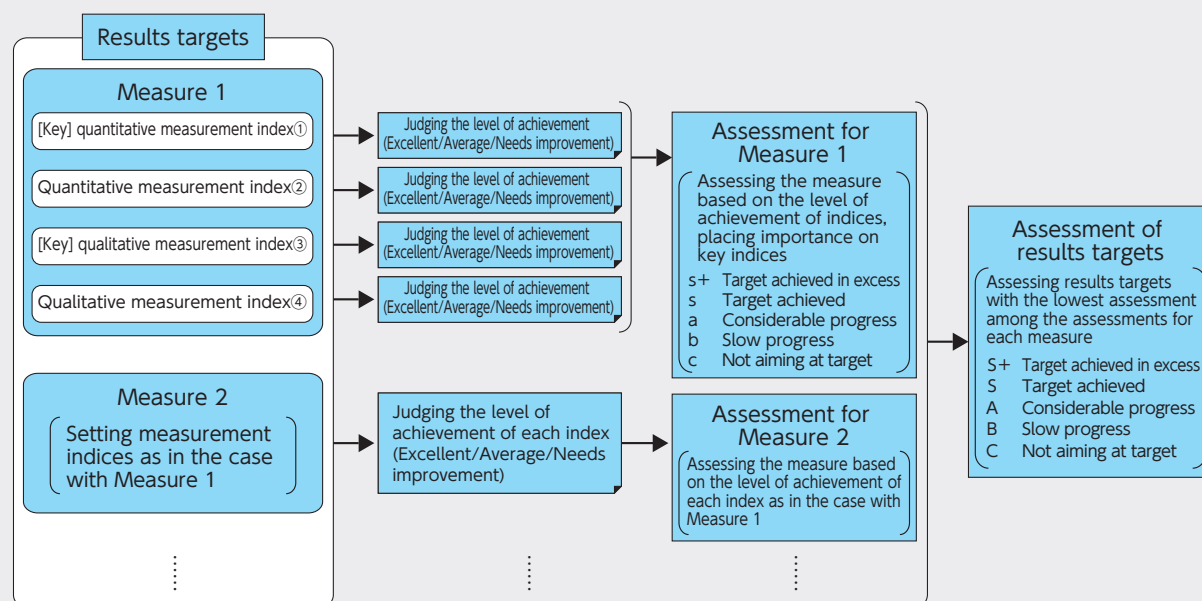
Results targets

Measure 1

[Key] quantitative measurement index①

Quantitative measurement index②

[Key] qualitative measurement index③

Qualitative measurement index④

Judging the level of achievement (Excellent/Average/Needs improvement)

Judging the level of achievement (Excellent/Average/Needs improvement)

Judging the level of achievement (Excellent/Average/Needs improvement)

Judging the level of achievement (Excellent/Average/Needs improvement)

Assessment for Measure 1

Assessing the measure based on the level of achievement of indices, placing importance on key indices

s+ Target achieved in excess
s Target achieved
a Considerable progress
b Slow progress
c Not aiming at target

Measure 2

Setting measurement indices as in the case with Measure 1

Judging the level of achievement of each index (Excellent/Average/Needs improvement)

Assessment for Measure 2

Assessing the measure based on the level of achievement of each index as in the case with Measure 1

Assessment of results targets

Assessing results targets with the lowest assessment among the assessments for each measure

S+ Target achieved in excess
S Target achieved
A Considerable progress
B Slow progress
C Not aiming at target